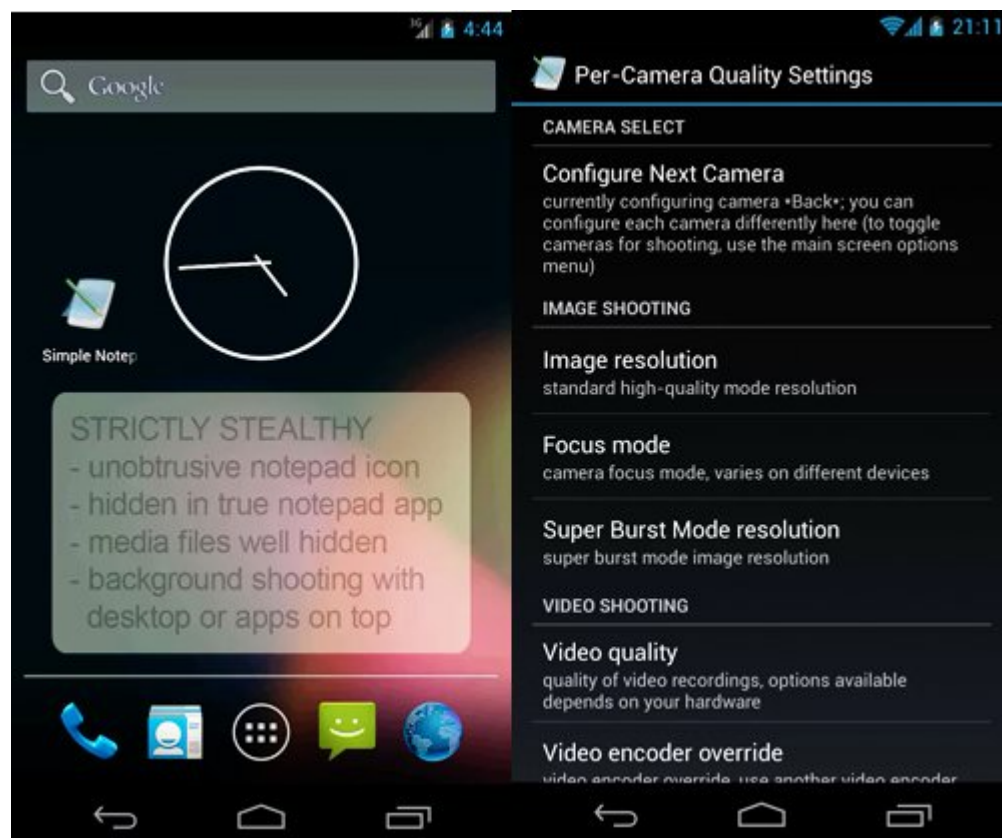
3G 4:44

Google

Simple Notep

STRICTLY STEALTHY
- unobtrusive notepad icon
- hidden in true notepad app
- media files well hidden
- background shooting with desktop or apps on top

21:11

Per-Camera Quality Settings

CAMERA SELECT

Configure Next Camera
currently configuring camera •Back•; you can configure each camera differently here (to toggle cameras for shooting, use the main screen options menu)

IMAGE SHOOTING

Image resolution
standard high-quality mode resolution

Focus mode
camera focus mode, varies on different devices

Super Burst Mode resolution
super burst mode image resolution

VIDEO SHOOTING

Video quality
quality of video recordings, options available depends on your hardware

Video encoder override
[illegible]